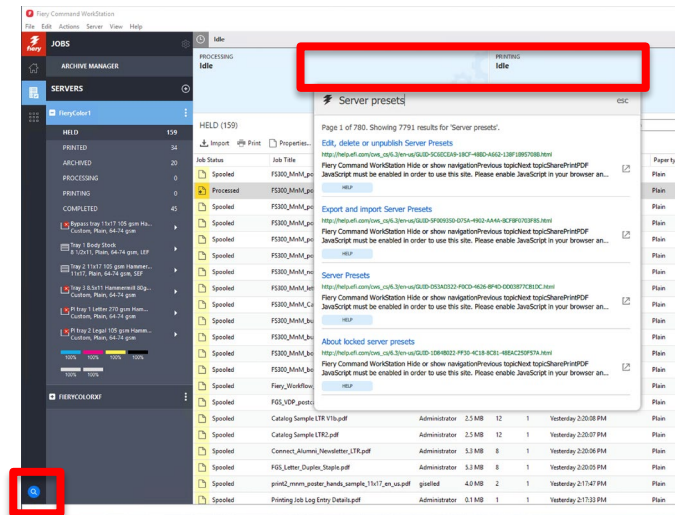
Fiery Command WorkStation
File Edit Actions Server View Help

JOBS
ARCHIVE MANAGER
SERVERS
FieryColor1
HELD 159
PRINTED 34
ARCHIVED 20
PROCESSING 0
PRINTING 0
COMPLETED 45
Bypass tray 11x17 105 gsm Ha... Custom, Plain, 64-74 gsm
Tray 1 Body Stock 8 1/2x11, Plain, 64-74 gsm, LEF
Tray 2 11x17 105 gsm Hammer... 11x17, Plain, 64-74 gsm, SEF
Tray 3 8.5x11 Hammermill 60g... Custom, Plain, 64-74 gsm
PI tray 1 Letter 270 gsm Ham... Custom, Plain, 64-74 gsm
PI tray 2 Legal 105 gsm Hamm... Custom, Plain, 64-74 gsm
100% 100% 100% 100%
100% 100%
FIERYCOLORXF

Idle
PROCESSING
Idle
PRINTING
Idle

HELD (159)
Import Print Properties...
Job Status | Job Title | | | | | | Paper ty
Spooled | FS300_MnM_po | | | | | | Plain
Processed | FS300_MnM_po | | | | | | Plain
Spooled | FS300_MnM_po | | | | | | Plain
Spooled | FS300_MnM_po | | | | | | Plain
Spooled | FS300_MnM_po | | | | | | Plain
Spooled | FS300_MnM_po | | | | | | Plain
Spooled | FS300_MnM_po | | | | | | Plain
Spooled | FS300_MnM_no | | | | | | Plain
Spooled | FS300_MnM_let | | | | | | Plain
Spooled | FS300_MnM_Ca | | | | | | Plain
Spooled | FS300_MnM_bu | | | | | | Plain
Spooled | FS300_MnM_bu | | | | | | Plain
Spooled | FS300_MnM_bo | | | | | | Plain
Spooled | FS300_MnM_bo | | | | | | Plain
Spooled | Fiery_Workflow | | | | | | Plain
Spooled | FGS_VDP_postc | | | | | | Plain

| Job Status | Job Title | User | Size | Pages | Copies | Date | Paper ty |
|---|---|---|---|---|---|---|---|
| Spooled | Catalog Sample LTR V1b.pdf | Administrator | 2.5 MB | 12 | 1 | Yesterday 2:20:08 PM | Plain |
| Spooled | Catalog Sample LTR2.pdf | Administrator | 2.5 MB | 12 | 1 | Yesterday 2:20:07 PM | Plain |
| Spooled | Connect_Alumni_Newsletter_LTR.pdf | Administrator | 5.3 MB | 8 | 1 | Yesterday 2:20:06 PM | Plain |
| Spooled | FGS_Letter_Duplex_Staple.pdf | Administrator | 5.3 MB | 8 | 1 | Yesterday 2:20:05 PM | Plain |
| Spooled | print2_mnm_poster_hands_sample_11x17_en_us.pdf | gisellet | 4.0 MB | 2 | 1 | Yesterday 2:17:47 PM | Plain |
| Spooled | Printing Job Log Entry Details.pdf | Administrator | 0.1 MB | 1 | 1 | Yesterday 2:17:33 PM | Plain |

Server presets
esc
Page 1 of 780. Showing 7791 results for 'Server presets'.

Edit, delete or unpublish Server Presets
http://help.efi.com/cws_cs/6.3/en-us/GUID-5C60CEA9-18CF-48BD-A662-138F18957098.html
Fiery Command WorkStation Hide or show navigationPrevious topicNext topicSharePrintPDF JavaScript must be enabled in order to use this site. Please enable JavaScript in your browser an...
HELP

Export and import Server Presets
http://help.efi.com/cws_cs/6.3/en-us/GUID-5F009350-D75A-4902-AA4A-8CF8F0703F85.html
Fiery Command WorkStation Hide or show navigationPrevious topicNext topicSharePrintPDF JavaScript must be enabled in order to use this site. Please enable JavaScript in your browser an...
HELP

Server Presets
http://help.efi.com/cws_cs/6.3/en-us/GUID-D53AD322-F0CD-4626-8F4D-DD0387CB1DC.html
Fiery Command WorkStation Hide or show navigationPrevious topicNext topicSharePrintPDF JavaScript must be enabled in order to use this site. Please enable JavaScript in your browser an...
HELP

About locked server presets
http://help.efi.com/cws_cs/6.3/en-us/GUID-1DB4B022-FF30-4C18-8C81-4BEAC250F57A.html
Fiery Command WorkStation Hide or show navigationPrevious topicNext topicSharePrintPDF JavaScript must be enabled in order to use this site. Please enable JavaScript in your browser an...
HELP